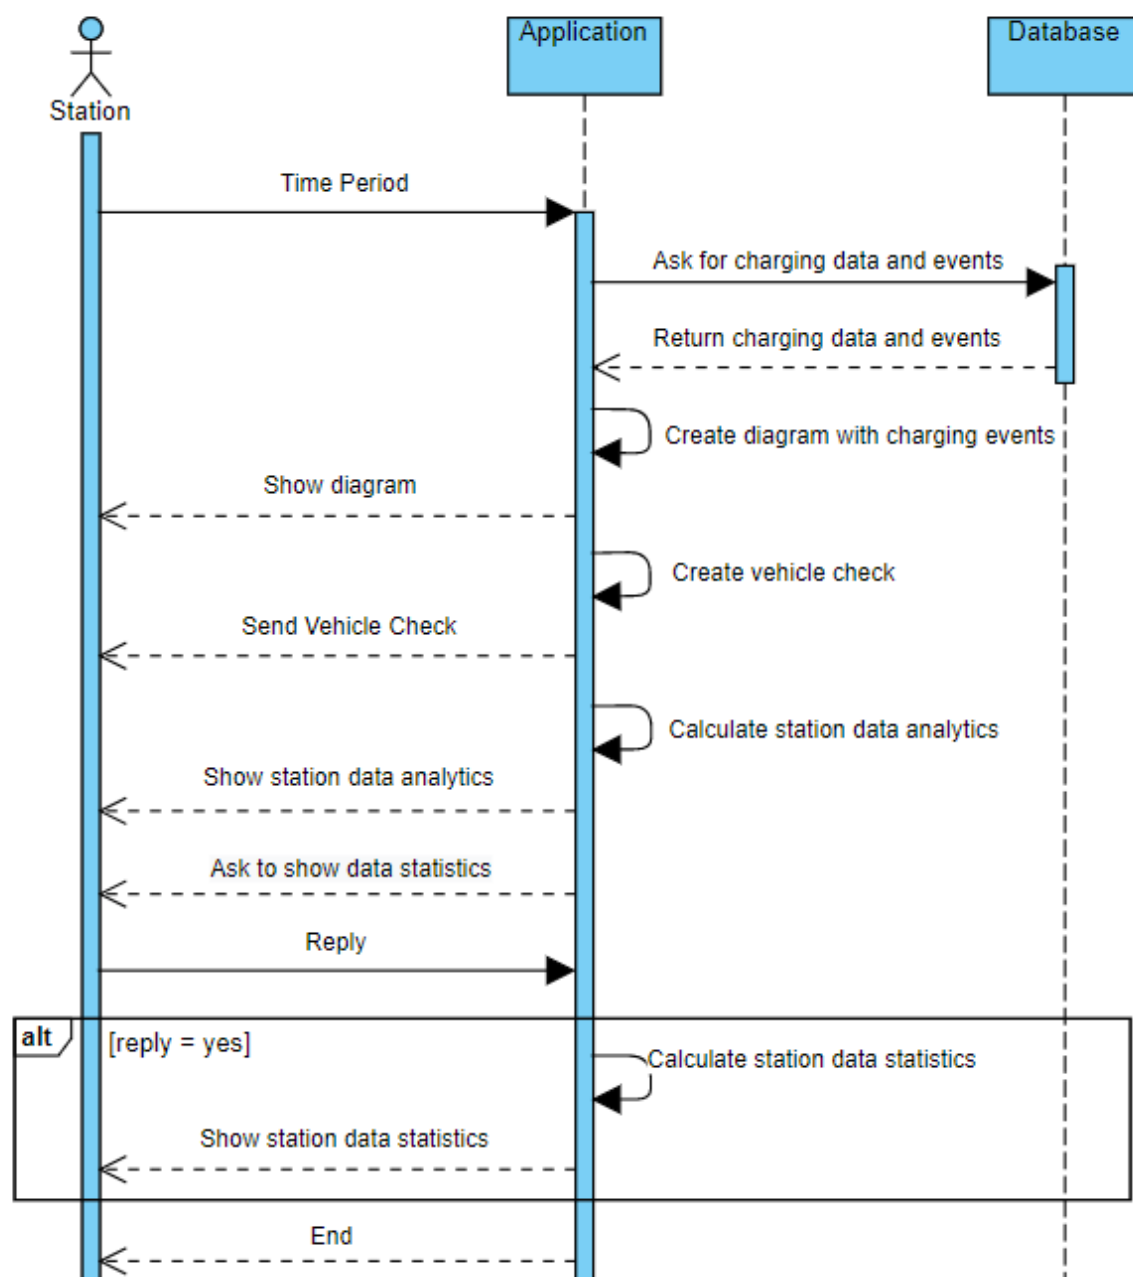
Station

Application

Database

Time Period

Ask for charging data and events

Return charging data and events

Create diagram with charging events

Show diagram

Create vehicle check

Send Vehicle Check

Calculate station data analytics

Show station data analytics

Ask to show data statistics

Reply

alt

[reply = yes]

Calculate station data statistics

Show station data statistics

End